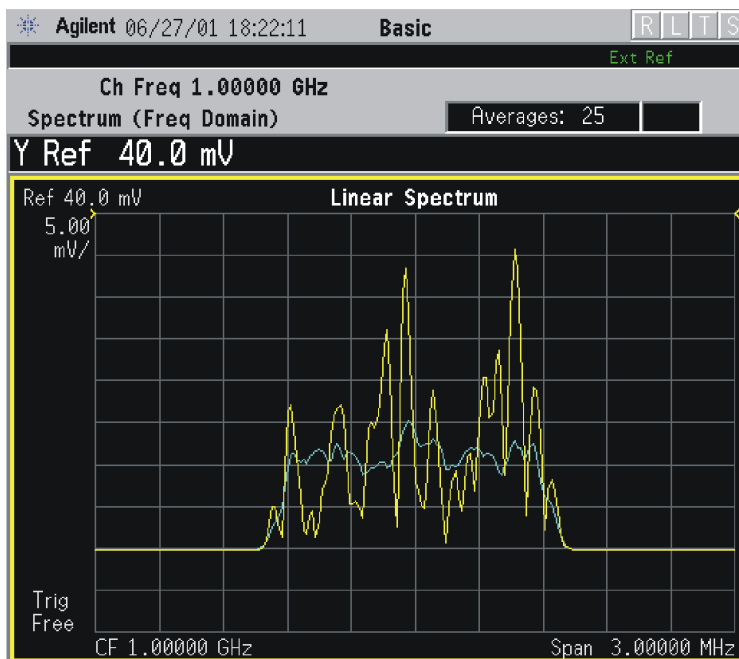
Agilent 06/27/01 18:22:11 Basic R L T S

Ext Ref

Ch Freq 1.00000 GHz

Spectrum (Freq Domain)

Averages: 25

Y Ref 40.0 mV

Ref 40.0 mV

Linear Spectrum

5.00 mV/

Trig Free

CF 1.00000 GHz

Span 3.00000 MHz